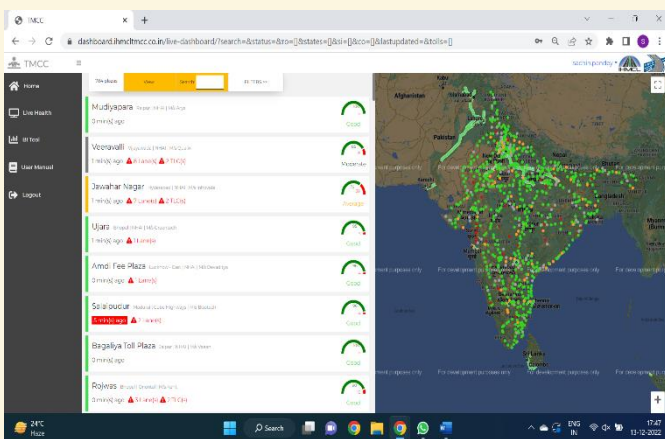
TMCC ×
dashboard.ihmcltmcc.co.in/live-dashboard/?search=&status=&ro=[]&states=[]&si=[]&co=[]&lastupdated=&tolls=[]

TMCC

Home
Live Health
BI Tool
User Manual
Logout

Mudiyapara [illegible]
0 min(s) ago
Good

Veeravalli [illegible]
1 min(s) ago 8 Lane(s) 2 TLC(s)
Moderate

Jawahar Nagar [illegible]
1 min(s) ago 7 Lane(s) 2 TLC(s)
Average

Ujara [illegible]
1 min(s) ago 3 Lane(s)
Good

Amdi Fee Plaza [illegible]
0 min(s) ago 1 Lane(s)
Good

Salaipudur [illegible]
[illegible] 7 Lane(s)
Good

Bagaliya Toll Plaza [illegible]
0 min(s) ago
Good

Rajwas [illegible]
1 min(s) ago 3 Lane(s) 2 TLC(s)
Good

Afghanistan
For development purposes only

24°C
Haze
Search
ENG
IN
17:47
13-12-2022